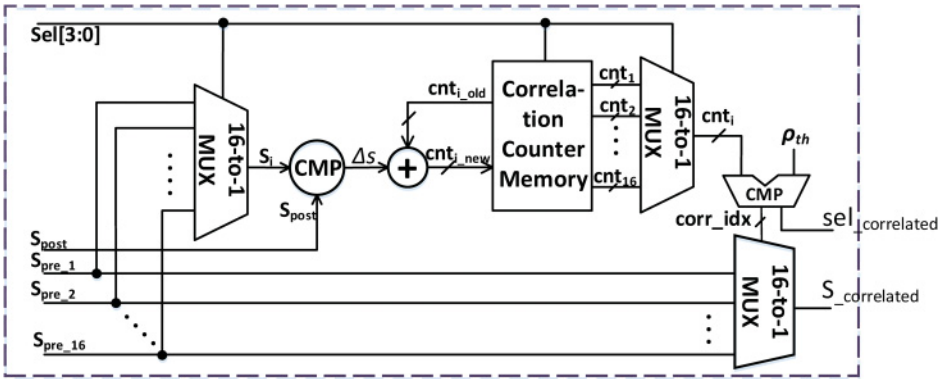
Sel[3:0]

16-to-1 MUX

$S_i$

CMP

$S_{post}$

$\Delta s$

+

$cnt_{i\_old}$

$cnt_{i\_new}$

Correlation Counter Memory

$cnt_1$

$cnt_2$

$cnt_{16}$

16-to-1 MUX

$cnt_i$

$\rho_{th}$

CMP

corr_idx

$sel_{\_correlated}$

$S_{post}$

$S_{pre\_1}$

$S_{pre\_2}$

$S_{pre\_16}$

16-to-1 MUX

$S_{\_correlated}$